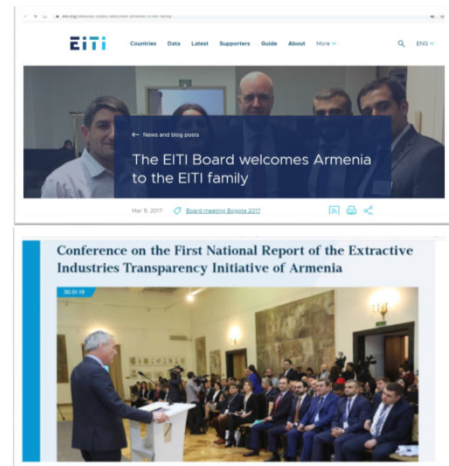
EITI

Countries Data Latest Supporters Guide About More

ENG

← News and blog posts

The EITI Board welcomes Armenia to the EITI family

Mar 9, 2017

Board meeting Bogota 2017

Conference on the First National Report of the Extractive Industries Transparency Initiative of Armenia

30.01.19